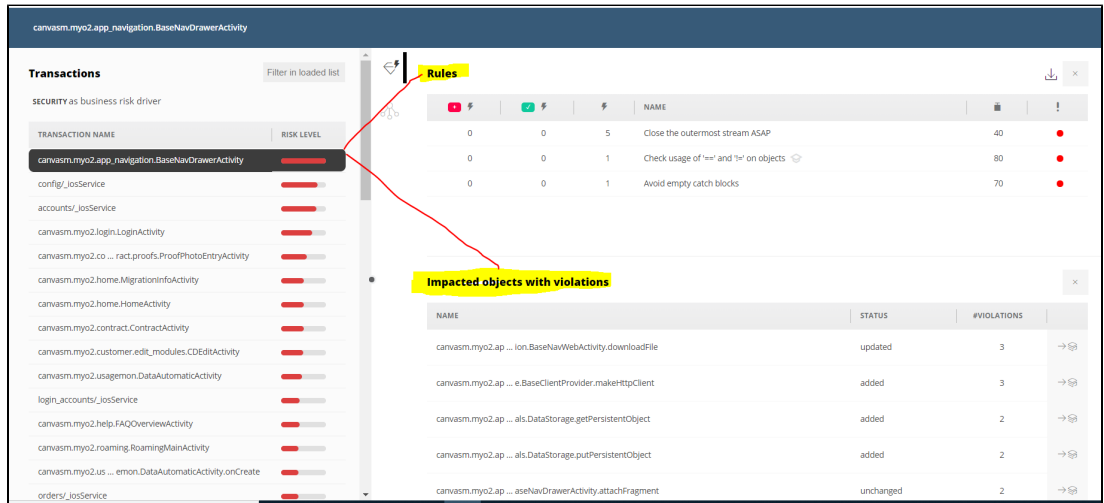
canvasm.myo2.app_navigation.BaseNavDrawerActivity

Transactions

Filter in loaded list

SECURITY as business risk driver

| TRANSACTION NAME | RISK LEVEL |
|---|---|
| canvasm.myo2.app_navigation.BaseNavDrawerActivity | |
| config/_iosService | |
| accounts/_iosService | |
| canvasm.myo2.login.LoginActivity | |
| canvasm.myo2.co ... ract.proofs.ProofPhotoEntryActivity | |
| canvasm.myo2.home.MigrationInfoActivity | |
| canvasm.myo2.home.HomeActivity | |
| canvasm.myo2.contract.ContractActivity | |
| canvasm.myo2.customer.edit_modules.CDEditActivity | |
| canvasm.myo2.usagemon.DataAutomaticActivity | |
| login_accounts/_iosService | |
| canvasm.myo2.help.FAQOverviewActivity | |
| canvasm.myo2.roaming.RoamingMainActivity | |
| canvasm.myo2.us ... emon.DataAutomaticActivity.onCreate | |
| orders/_iosService | |

Rules

| | | | NAME | | ! |
|---|---|---|---|---|---|
| 0 | 0 | 5 | Close the outermost stream ASAP | 40 | |
| 0 | 0 | 1 | Check usage of '==' and '!=' on objects | 80 | |
| 0 | 0 | 1 | Avoid empty catch blocks | 70 | |

Impacted objects with violations

| NAME | STATUS | #VIOLATIONS |
|---|---|---|
| canvasm.myo2.ap ... ion.BaseNavWebActivity.downloadFile | updated | 3 |
| canvasm.myo2.ap ... e.BaseClientProvider.makeHttpClient | added | 3 |
| canvasm.myo2.ap ... als.DataStorage.getPersistentObject | added | 2 |
| canvasm.myo2.ap ... als.DataStorage.putPersistentObject | added | 2 |
| canvasm.myo2.ap ... aseNavDrawerActivity.attachFragment | unchanged | 2 |